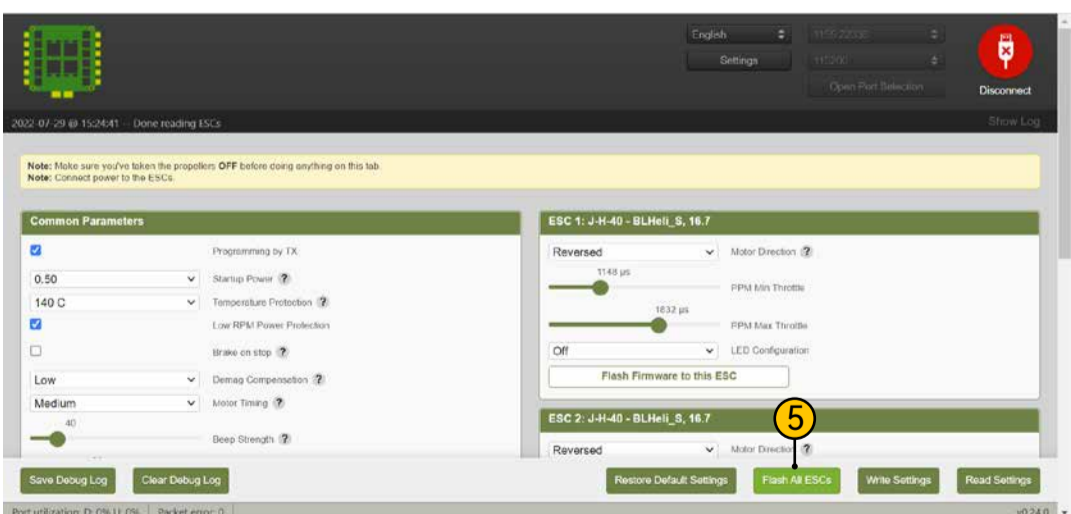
English
Settings
115200
Open Port Selection
Disconnect

2022-07-29 @ 15:24:41 -- Done reading ESCs
Show Log

Note: Make sure you've taken the propellers OFF before doing anything on this tab.
Note: Connect power to the ESCs.

Common Parameters

Programming by TX
0.50 Startup Power ?
140 C Temperature Protection ?
Low RPM Power Protection
Brake on stop ?
Low Demag Compensation ?
Medium Motor Timing ?
40
Beep Strength ?

ESC 1: J-H-40 - BLHeli_S, 16.7
Reversed Motor Direction ?
1148 µs
PPM Min Throttle
1832 µs
PPM Max Throttle
Off LED Configuration
Flash Firmware to this ESC

ESC 2: J-H-40 - BLHeli_S, 16.7
Reversed Motor Direction ?

5

Save Debug Log
Clear Debug Log
Restore Default Settings
Flash All ESCs
Write Settings
Read Settings

Port utilization: D: 0% U: 0% | Packet error: 0
v0.24.0